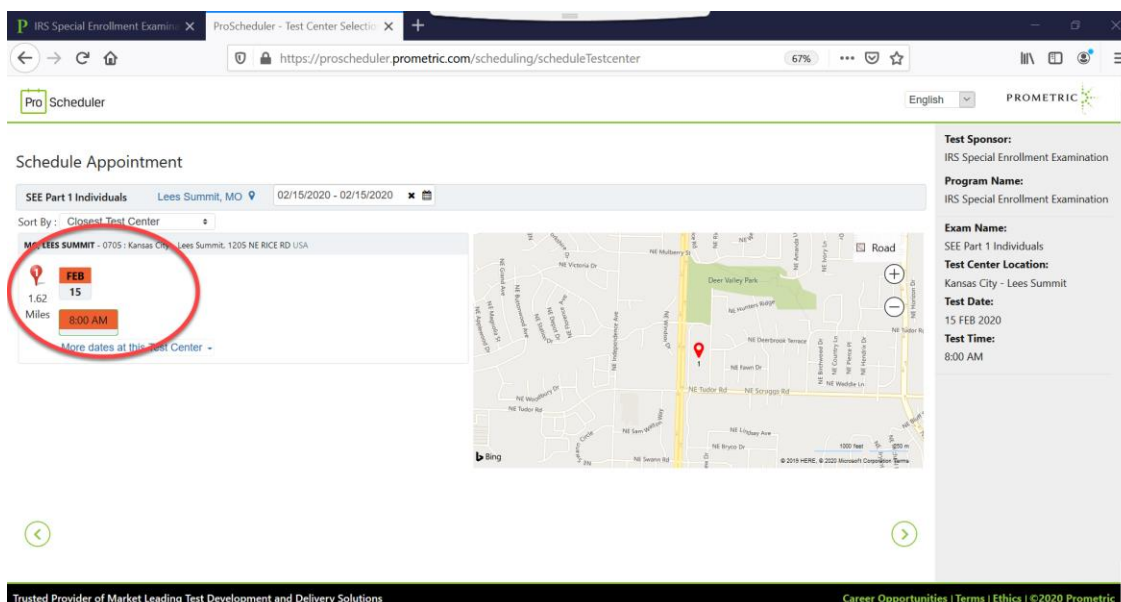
IRS Special Enrollment Examina ×
ProScheduler - Test Center Selectio ×
+

https://proscheduler.prometric.com/scheduling/scheduleTestcenter
67%
···

Pro Scheduler
English
PROMETRIC

Schedule Appointment

SEE Part 1 Individuals
Lees Summit, MO
02/15/2020 - 02/15/2020

Sort By : Closest Test Center

MO LEES SUMMIT - 0705 : Kansas City - Lees Summit, 1205 NE RICE RD USA

1.62 Miles
FEB
15
8:00 AM
More dates at this Test Center

Road
NE Mulberry St
NE Victoria Dr
Deer Valley Park
NE Hunters Ridge
NE Deerbrook Terrace
NE Fawn Dr
NE Tudor Rd
NE Scruggs Rd
NE Waddle Ln
NE Woodbury Dr
NE Lindsey Ave
NE Bryce Dr
NE Swann Rd
NE Sam Wilson Way
1
1000 feet
250 m
Bing
© 2019 HERE, © 2020 Microsoft Corporation Terms

Test Sponsor:
IRS Special Enrollment Examination
Program Name:
IRS Special Enrollment Examination
Exam Name:
SEE Part 1 Individuals
Test Center Location:
Kansas City - Lees Summit
Test Date:
15 FEB 2020
Test Time:
8:00 AM

Trusted Provider of Market Leading Test Development and Delivery Solutions
Career Opportunities | Terms | Ethics | ©2020 Prometric